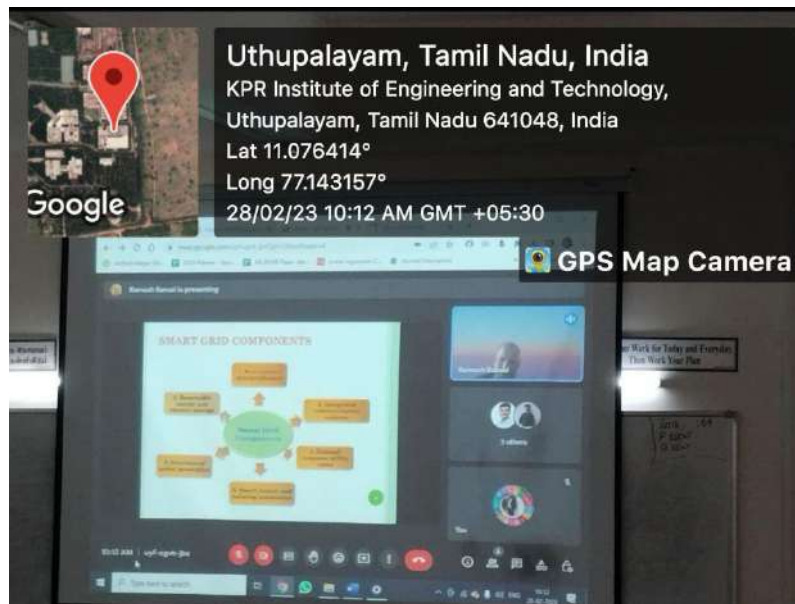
Uthupalayam, Tamil Nadu, India
KPR Institute of Engineering and Technology, Uthupalayam, Tamil Nadu 641048, India
Lat 11.076414°
Long 77.143157°
28/02/23 10:12 AM GMT +05:30

Google

GPS Map Camera

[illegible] is presenting

SMART GRID COMPONENTS

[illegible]